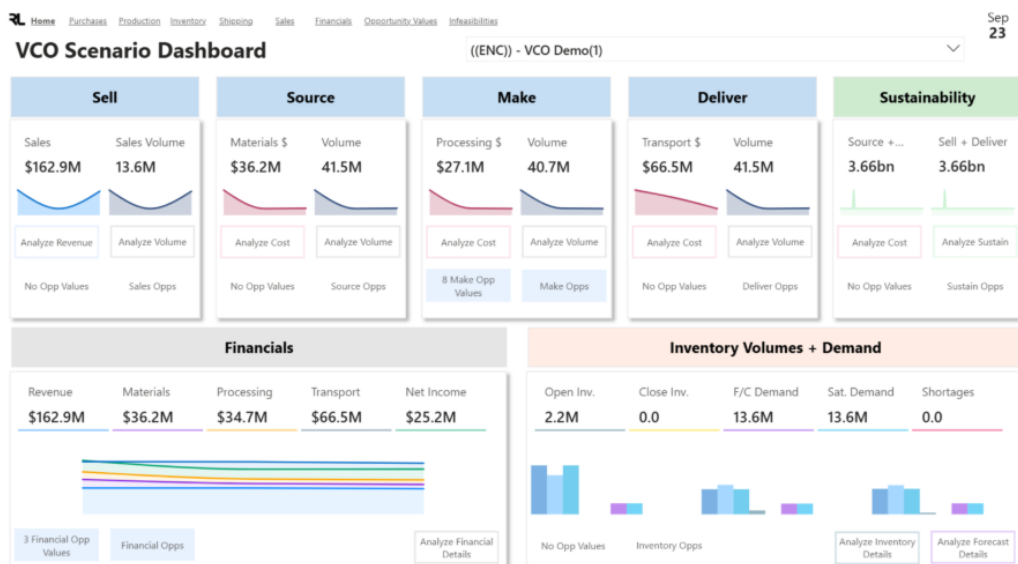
RL Home Purchases Production Inventory Shipping Sales Financials Opportunity Values Infeasibilities

Sep 23

VCO Scenario Dashboard

((ENC)) - VCO Demo(1)

Sell

Sales $162.9M

Sales Volume 13.6M

Analyze Revenue

Analyze Volume

No Opp Values

Sales Opps

Source

Materials $ $36.2M

Volume 41.5M

Analyze Cost

Analyze Volume

No Opp Values

Source Opps

Make

Processing $ $27.1M

Volume 40.7M

Analyze Cost

Analyze Volume

8 Make Opp Values

Make Opps

Deliver

Transport $ $66.5M

Volume 41.5M

Analyze Cost

Analyze Volume

No Opp Values

Deliver Opps

Sustainability

Source +... 3.66bn

Sell + Deliver 3.66bn

Analyze Cost

Analyze Sustain

No Opp Values

Sustain Opps

Financials

| Revenue | Materials | Processing | Transport | Net Income |
|---|---|---|---|---|
| $162.9M | $36.2M | $34.7M | $66.5M | $25.2M |

3 Financial Opp Values

Financial Opps

Analyze Financial Details

Inventory Volumes + Demand

| Open Inv. | Close Inv. | F/C Demand | Sat. Demand | Shortages |
|---|---|---|---|---|
| 2.2M | 0.0 | 13.6M | 13.6M | 0.0 |

No Opp Values

Inventory Opps

Analyze Inventory Details

Analyze Forecast Details